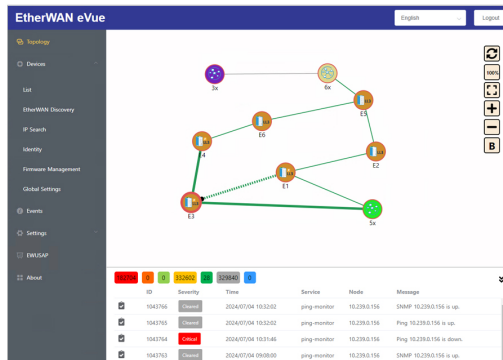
EtherWAN eVue

English

Logout

Topology

Devices

List

EtherWAN Discovery

IP Search

Identity

Firmware Management

Global Settings

Events

Settings

EWUSAP

About

3x

6x

E5

E6

E4

E2

E1

E3

5x

100%

B

162708 0 0 332602 20 329540 0

| | ID | Severity | Time | Service | Node | Message |
|---|---|---|---|---|---|---|
| | 1043766 | Cleared | 2024/07/04 10:32:02 | ping-monitor | 10.239.0.156 | SNMP 10.239.0.156 is up. |
| | 1043765 | Cleared | 2024/07/04 10:32:02 | ping-monitor | 10.239.0.156 | Ping 10.239.0.156 is up. |
| | 1043764 | Critical | 2024/07/04 10:31:46 | ping-monitor | 10.239.0.156 | Ping 10.239.0.156 is down. |
| | 1043763 | Cleared | 2024/07/04 09:09:00 | ping-monitor | 10.239.0.156 | SNMP 10.239.0.156 is up. |